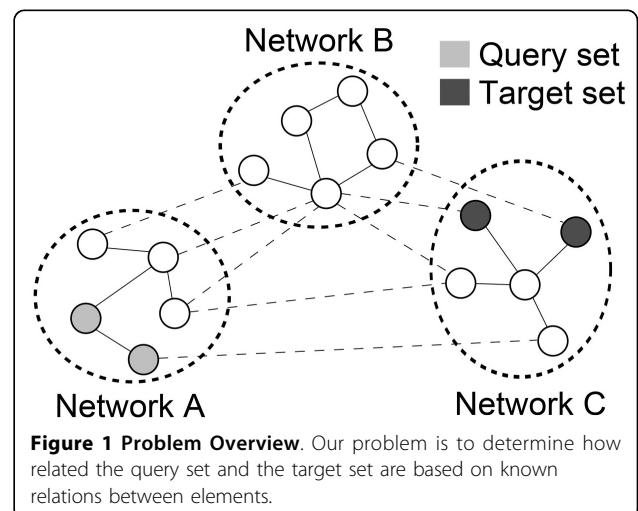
Network B

Query set
Target set

Network A

Network C

**Figure 1 Problem Overview**. Our problem is to determine how related the query set and the target set are based on known relations between elements.